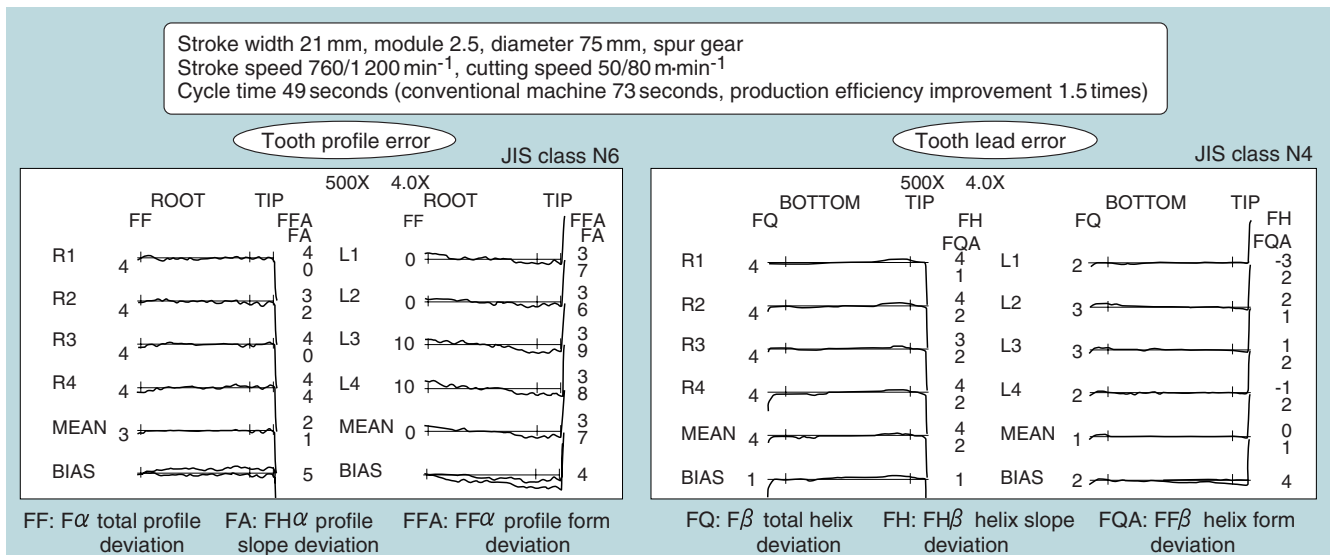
Stroke width 21 mm, module 2.5, diameter 75 mm, spur gear
Stroke speed 760/1 200 min$^{-1}$, cutting speed 50/80 m·min$^{-1}$
Cycle time 49 seconds (conventional machine 73 seconds, production efficiency improvement 1.5 times)

Tooth profile error

JIS class N6

500X 4.0X

ROOT TIP
FF FFA
FA

| | FF | FFA FA |
|---|---|---|
| R1 | 4 | 4 0 |
| R2 | 4 | 3 2 |
| R3 | 4 | 4 0 |
| R4 | 4 | 4 4 |
| MEAN | 3 | 2 1 |
| BIAS | | 5 |

ROOT TIP
FF FFA
FA

| | FF | FFA FA |
|---|---|---|
| L1 | 0 | 3 7 |
| L2 | 0 | 3 6 |
| L3 | 10 | 3 9 |
| L4 | 10 | 3 8 |
| MEAN | 0 | 3 7 |
| BIAS | | 4 |

Tooth lead error

JIS class N4

500X 4.0X

BOTTOM TIP
FQ FH
FQA

| | FQ | FH FQA |
|---|---|---|
| R1 | 4 | 4 1 |
| R2 | 4 | 4 2 |
| R3 | 4 | 3 2 |
| R4 | 4 | 4 2 |
| MEAN | 4 | 4 2 |
| BIAS | 1 | 1 |

BOTTOM TIP
FQ FH
FQA

| | FQ | FH FQA |
|---|---|---|
| L1 | 2 | -3 2 |
| L2 | 3 | 2 1 |
| L3 | 3 | 1 2 |
| L4 | 2 | -1 2 |
| MEAN | 1 | 0 1 |
| BIAS | 2 | 4 |

FF: F$\alpha$ total profile deviation
FA: FH$\alpha$ profile slope deviation
FFA: FF$\alpha$ profile form deviation

FQ: F$\beta$ total helix deviation
FH: FH$\beta$ helix slope deviation
FQA: FF$\beta$ helix form deviation